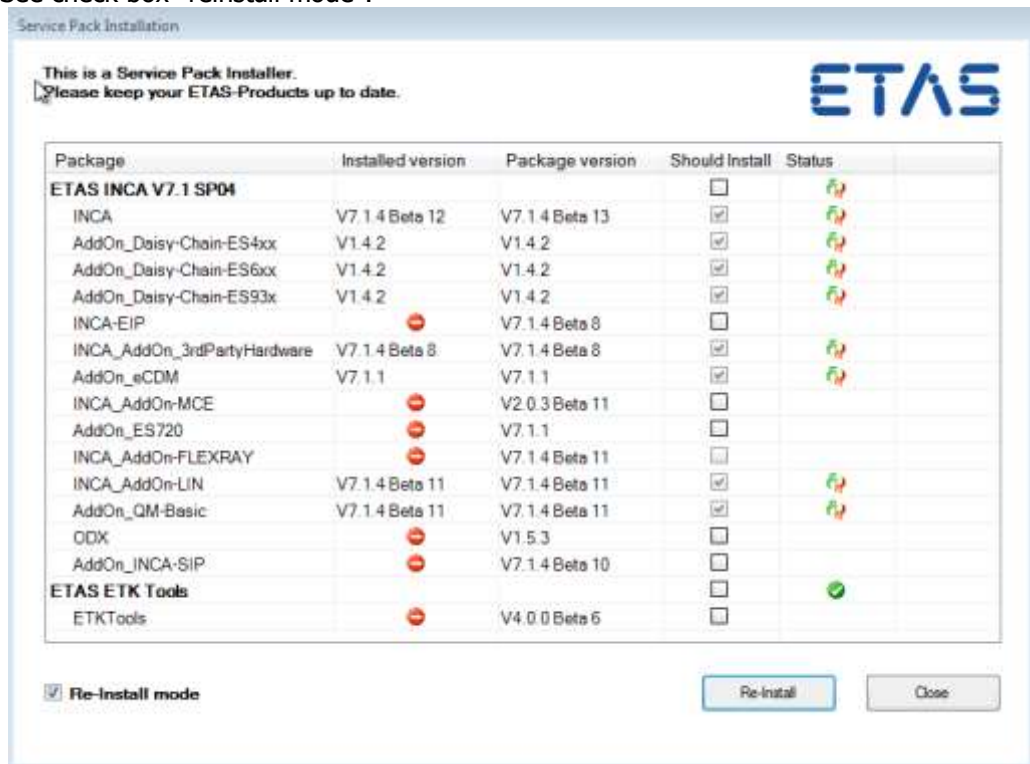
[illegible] check box "reinstall mode".

Service Pack Installation

This is a Service Pack Installer.
Please keep your ETAS-Products up to date.

ETAS

| Package | Installed version | Package version | Should Install | Status |
|---|---|---|---|---|
| ETAS INCA V7.1 SP04 | | | | |
| INCA | V7.1.4 Beta 12 | V7.1.4 Beta 13 | | |
| AddOn_Daisy-Chain-ES4xx | V1.4.2 | V1.4.2 | | |
| AddOn_Daisy-Chain-ES6xx | V1.4.2 | V1.4.2 | | |
| AddOn_Daisy-Chain-ES93x | V1.4.2 | V1.4.2 | | |
| INCA-EIP | | V7.1.4 Beta 8 | | |
| INCA_AddOn_3rdPartyHardware | V7.1.4 Beta 8 | V7.1.4 Beta 8 | | |
| AddOn_eCDM | V7.1.1 | V7.1.1 | | |
| INCA_AddOn-MCE | | V2.0.3 Beta 11 | | |
| AddOn_ES720 | | V7.1.1 | | |
| INCA_AddOn-FLEXRAY | | V7.1.4 Beta 11 | | |
| INCA_AddOn-LIN | V7.1.4 Beta 11 | V7.1.4 Beta 11 | | |
| AddOn_QM-Basic | V7.1.4 Beta 11 | V7.1.4 Beta 11 | | |
| ODX | | V1.5.3 | | |
| AddOn_INCA-SIP | | V7.1.4 Beta 10 | | |
| ETAS ETK Tools | | | | |
| ETKTools | | V4.0.0 Beta 6 | | |

Re-Install mode

Re-Install

Close